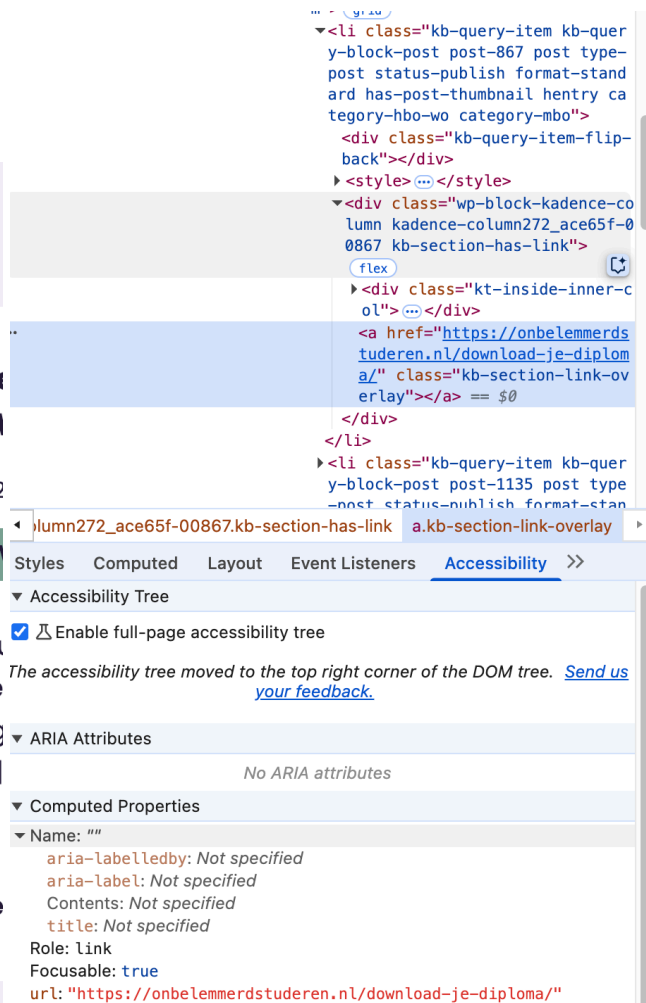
grid
<li class="kb-query-item kb-query-block-post post-867 post type-post status-publish format-standard has-post-thumbnail hentry category-hbo-wo category-mbo">
<div class="kb-query-item-flip-back"></div>
<style>···</style>
<div class="wp-block-kadence-column kadence-column272_ace65f-00867 kb-section-has-link">
flex
<div class="kt-inside-inner-col">···</div>
<a href="https://onbelemmerdstuderen.nl/download-je-diploma/" class="kb-section-link-overlay"></a> == $0
</div>
</li>
<li class="kb-query-item kb-query-block-post post-1135 post type-post status-publish format-stan
olumn272_ace65f-00867.kb-section-has-link a.kb-section-link-overlay
Styles Computed Layout Event Listeners Accessibility >>
Accessibility Tree
Enable full-page accessibility tree
The accessibility tree moved to the top right corner of the DOM tree. Send us your feedback.
ARIA Attributes
No ARIA attributes
Computed Properties
Name: ""
aria-labelledby: Not specified
aria-label: Not specified
Contents: Not specified
title: Not specified
Role: link
Focusable: true
url: "https://onbelemmerdstuderen.nl/download-je-diploma/"